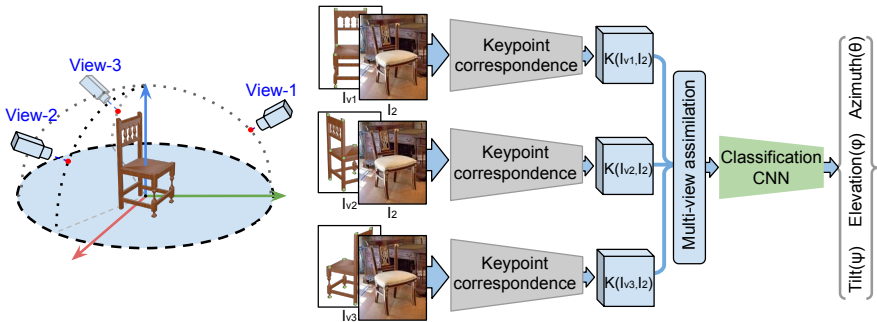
View-3

View-1

View-2

$I_{v1}$ $I_2$

Keypoint correspondence

$K(I_{v1},I_2)$

$I_{v2}$ $I_2$

Keypoint correspondence

$K(I_{v2},I_2)$

$I_{v3}$ $I_2$

Keypoint correspondence

$K(I_{v3},I_2)$

Multi-view assimilation

Classification CNN

Azimuth(θ)

Elevation(φ)

Tilt(ψ)